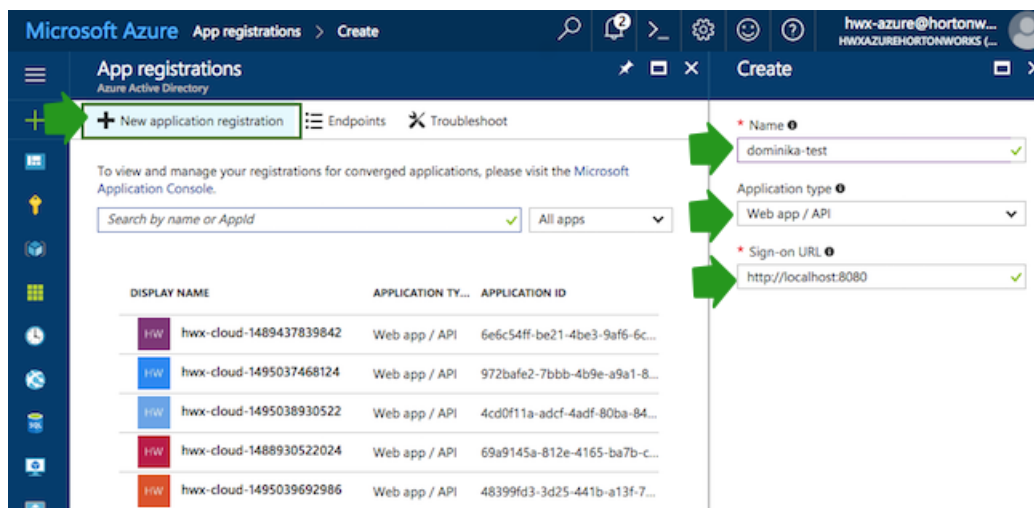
Microsoft Azure App registrations > Create

2

hwx-azure@hortonw...
HWXAZUREHORTONWORKS (...

App registrations
Azure Active Directory

+ New application registration   Endpoints   Troubleshoot

To view and manage your registrations for converged applications, please visit the Microsoft Application Console.

Search by name or AppId   All apps

| DISPLAY NAME | APPLICATION TY... | APPLICATION ID |
|---|---|---|
| HW hwx-cloud-1489437839842 | Web app / API | 6e6c54ff-be21-4be3-9af6-6c... |
| HW hwx-cloud-1495037468124 | Web app / API | 972bafe2-7bbb-4b9e-a9a1-8... |
| HW hwx-cloud-1495038930522 | Web app / API | 4cd0f11a-adcf-4adf-80ba-84... |
| HW hwx-cloud-1488930522024 | Web app / API | 69a9145a-812e-4165-ba7b-c... |
| HW hwx-cloud-1495039692986 | Web app / API | 48399fd3-3d25-441b-a13f-7... |

Create

* Name
dominika-test

Application type
Web app / API

* Sign-on URL
http://localhost:8080